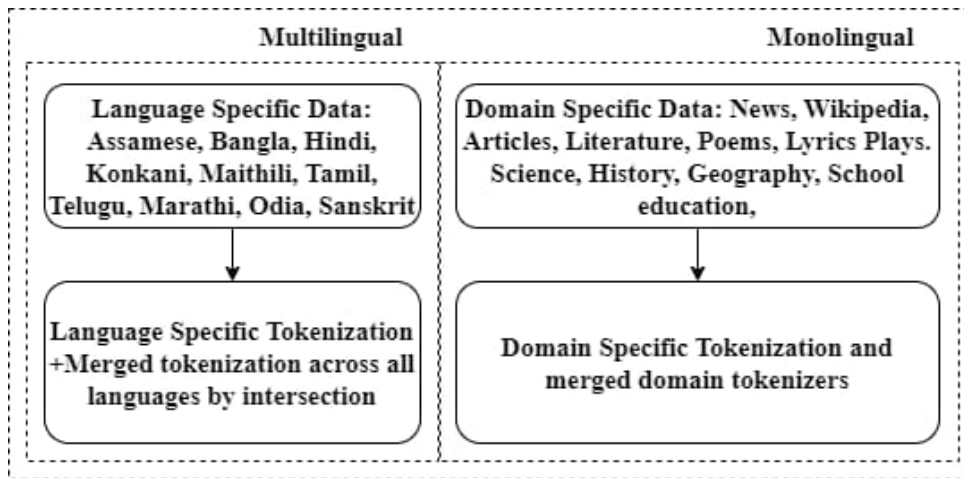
Multilingual

Language Specific Data: Assamese, Bangla, Hindi, Konkani, Maithili, Tamil, Telugu, Marathi, Odia, Sanskrit

Language Specific Tokenization +Merged tokenization across all languages by intersection

Monolingual

Domain Specific Data: News, Wikipedia, Articles, Literature, Poems, Lyrics Plays. Science, History, Geography, School education,

Domain Specific Tokenization and merged domain tokenizers